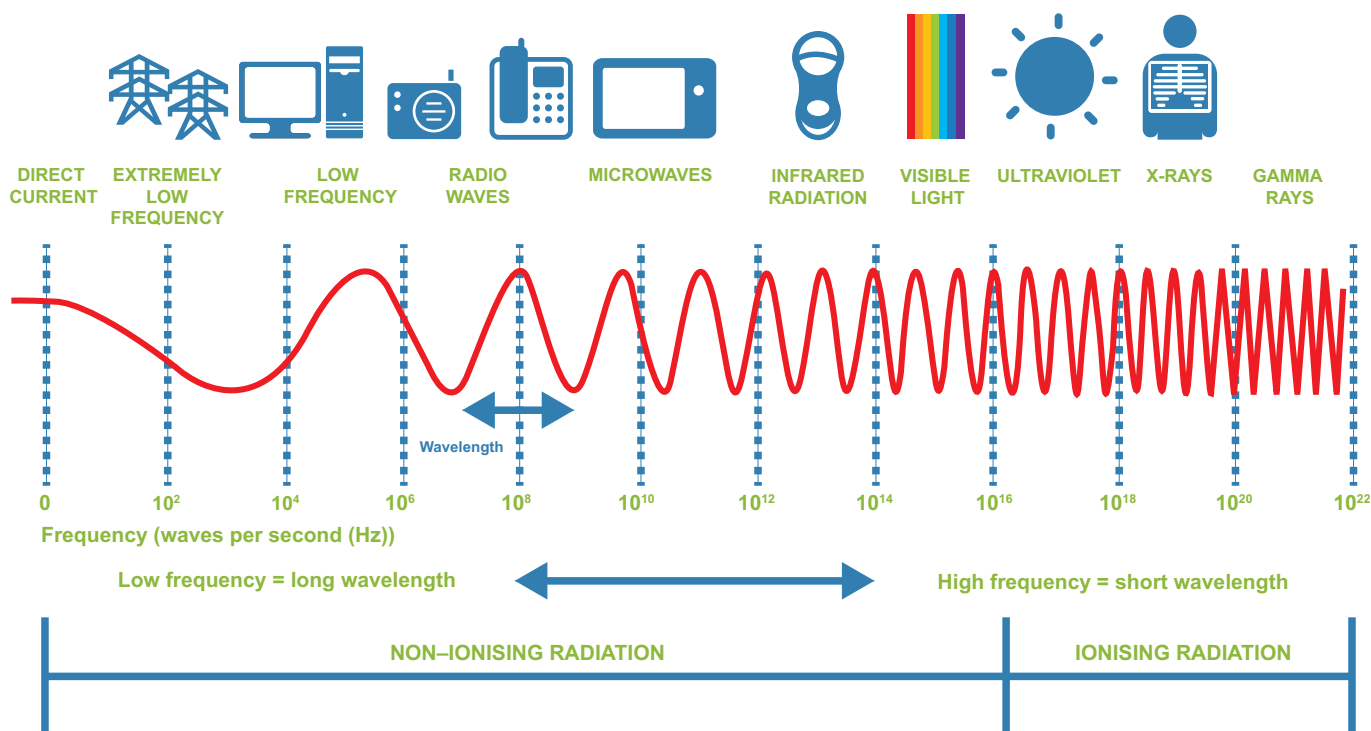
DIRECT CURRENT

EXTREMELY LOW FREQUENCY

LOW FREQUENCY

RADIO WAVES

MICROWAVES

INFRARED RADIATION

VISIBLE LIGHT

ULTRAVIOLET

X-RAYS

GAMMA RAYS

Wavelength

0 $10^2$ $10^4$ $10^6$ $10^8$ $10^{10}$ $10^{12}$ $10^{14}$ $10^{16}$ $10^{18}$ $10^{20}$ $10^{22}$

Frequency (waves per second (Hz))

Low frequency = long wavelength

High frequency = short wavelength

NON–IONISING RADIATION

IONISING RADIATION